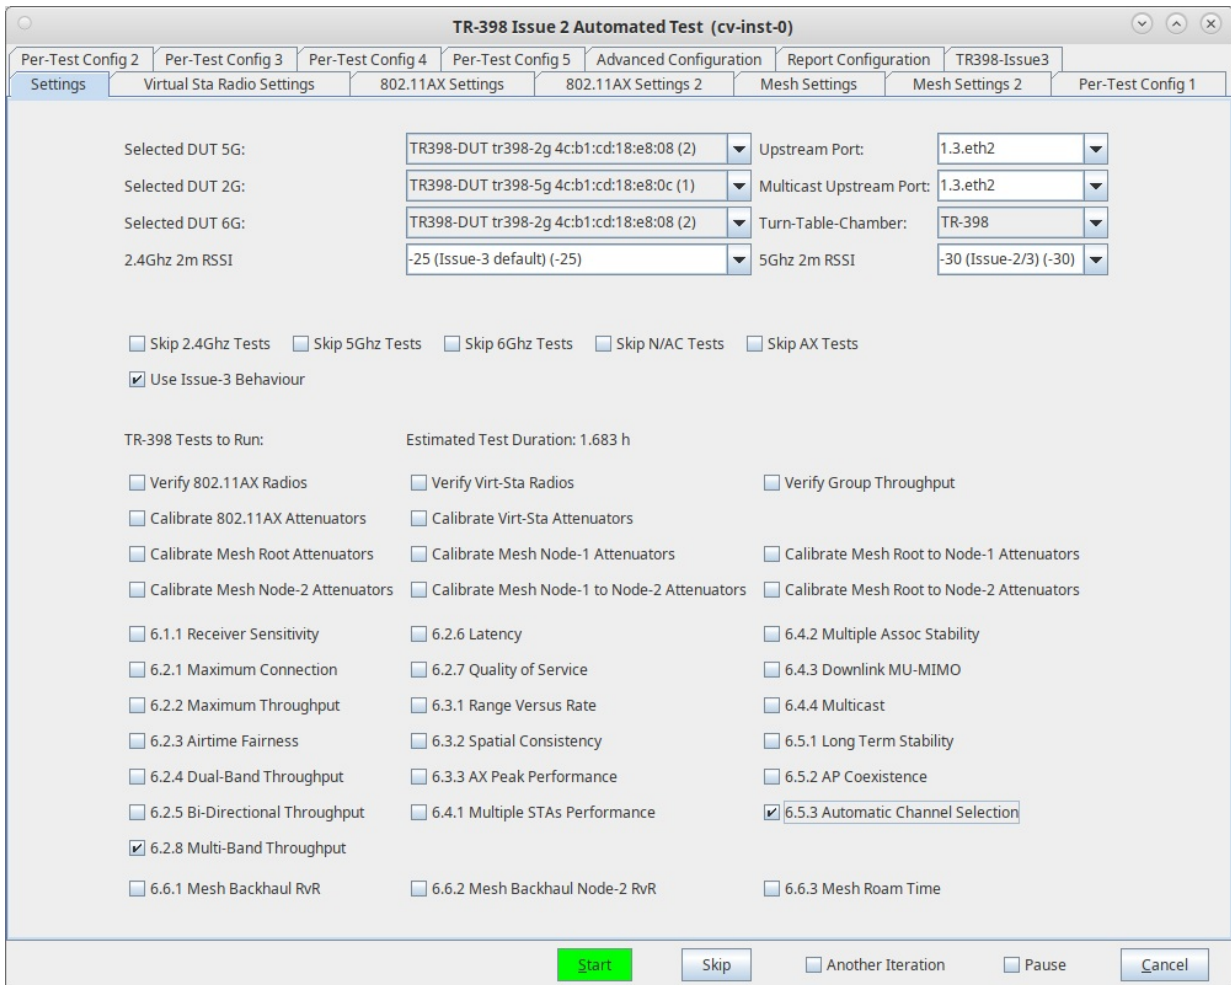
TR-398 Issue 2 Automated Test (cv-inst-0)

Per-Test Config 2 | Per-Test Config 3 | Per-Test Config 4 | Per-Test Config 5 | Advanced Configuration | Report Configuration | TR398-Issue3
Settings | Virtual Sta Radio Settings | 802.11AX Settings | 802.11AX Settings 2 | Mesh Settings | Mesh Settings 2 | Per-Test Config 1

Selected DUT 5G: TR398-DUT tr398-2g 4c:b1:cd:18:e8:08 (2)
Upstream Port: 1.3.eth2
Selected DUT 2G: TR398-DUT tr398-5g 4c:b1:cd:18:e8:0c (1)
Multicast Upstream Port: 1.3.eth2
Selected DUT 6G: TR398-DUT tr398-2g 4c:b1:cd:18:e8:08 (2)
Turn-Table-Chamber: TR-398
2.4Ghz 2m RSSI -25 (Issue-3 default) (-25)
5Ghz 2m RSSI -30 (Issue-2/3) (-30)

Skip 2.4Ghz Tests
Skip 5Ghz Tests
Skip 6Ghz Tests
Skip N/AC Tests
Skip AX Tests
Use Issue-3 Behaviour

TR-398 Tests to Run:
Estimated Test Duration: 1.683 h

Verify 802.11AX Radios
Verify Virt-Sta Radios
Verify Group Throughput
Calibrate 802.11AX Attenuators
Calibrate Virt-Sta Attenuators
Calibrate Mesh Root Attenuators
Calibrate Mesh Node-1 Attenuators
Calibrate Mesh Root to Node-1 Attenuators
Calibrate Mesh Node-2 Attenuators
Calibrate Mesh Node-1 to Node-2 Attenuators
Calibrate Mesh Root to Node-2 Attenuators

6.1.1 Receiver Sensitivity
6.2.6 Latency
6.4.2 Multiple Assoc Stability
6.2.1 Maximum Connection
6.2.7 Quality of Service
6.4.3 Downlink MU-MIMO
6.2.2 Maximum Throughput
6.3.1 Range Versus Rate
6.4.4 Multicast
6.2.3 Airtime Fairness
6.3.2 Spatial Consistency
6.5.1 Long Term Stability
6.2.4 Dual-Band Throughput
6.3.3 AX Peak Performance
6.5.2 AP Coexistence
6.2.5 Bi-Directional Throughput
6.4.1 Multiple STAs Performance
6.5.3 Automatic Channel Selection
6.2.8 Multi-Band Throughput

6.6.1 Mesh Backhaul RvR
6.6.2 Mesh Backhaul Node-2 RvR
6.6.3 Mesh Roam Time

Start
Skip
Another Iteration
Pause
Cancel